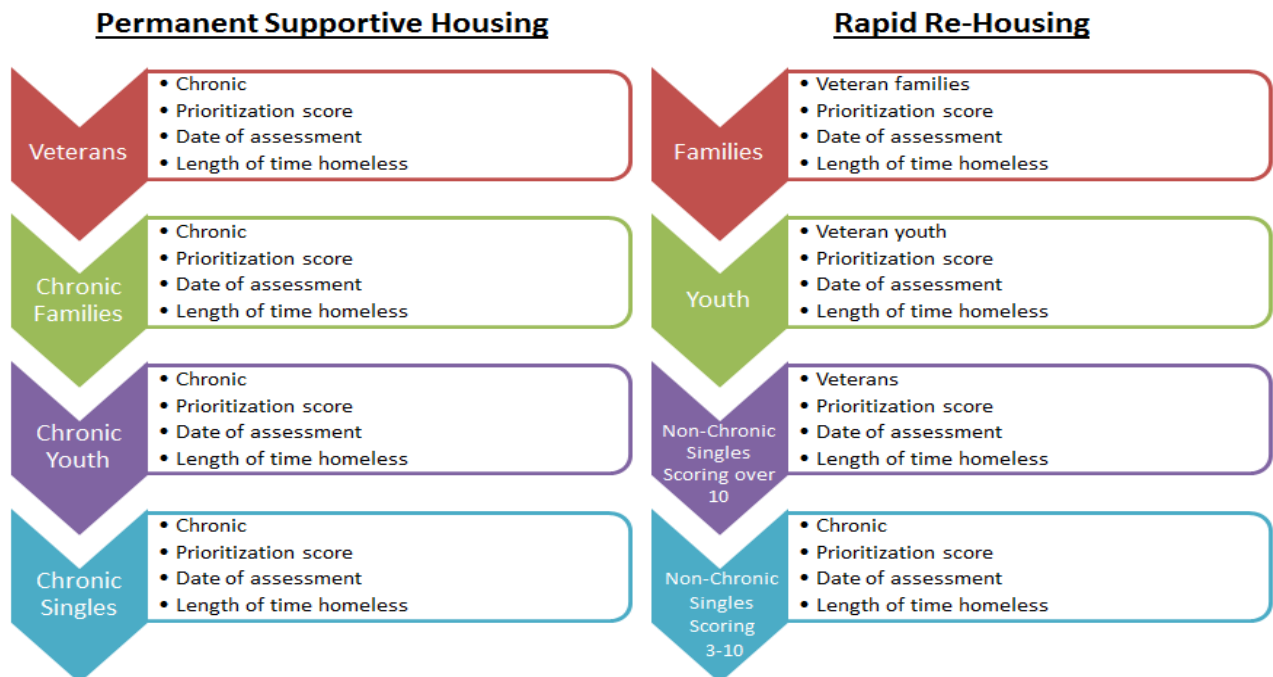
Permanent Supportive Housing

Veterans
- Chronic
- Prioritization score
- Date of assessment
- Length of time homeless

Chronic Families
- Chronic
- Prioritization score
- Date of assessment
- Length of time homeless

Chronic Youth
- Chronic
- Prioritization score
- Date of assessment
- Length of time homeless

Chronic Singles
- Chronic
- Prioritization score
- Date of assessment
- Length of time homeless

Rapid Re-Housing

Families
- Veteran families
- Prioritization score
- Date of assessment
- Length of time homeless

Youth
- Veteran youth
- Prioritization score
- Date of assessment
- Length of time homeless

Non-Chronic Singles Scoring over 10
- Veterans
- Prioritization score
- Date of assessment
- Length of time homeless

Non-Chronic Singles Scoring 3-10
- Chronic
- Prioritization score
- Date of assessment
- Length of time homeless